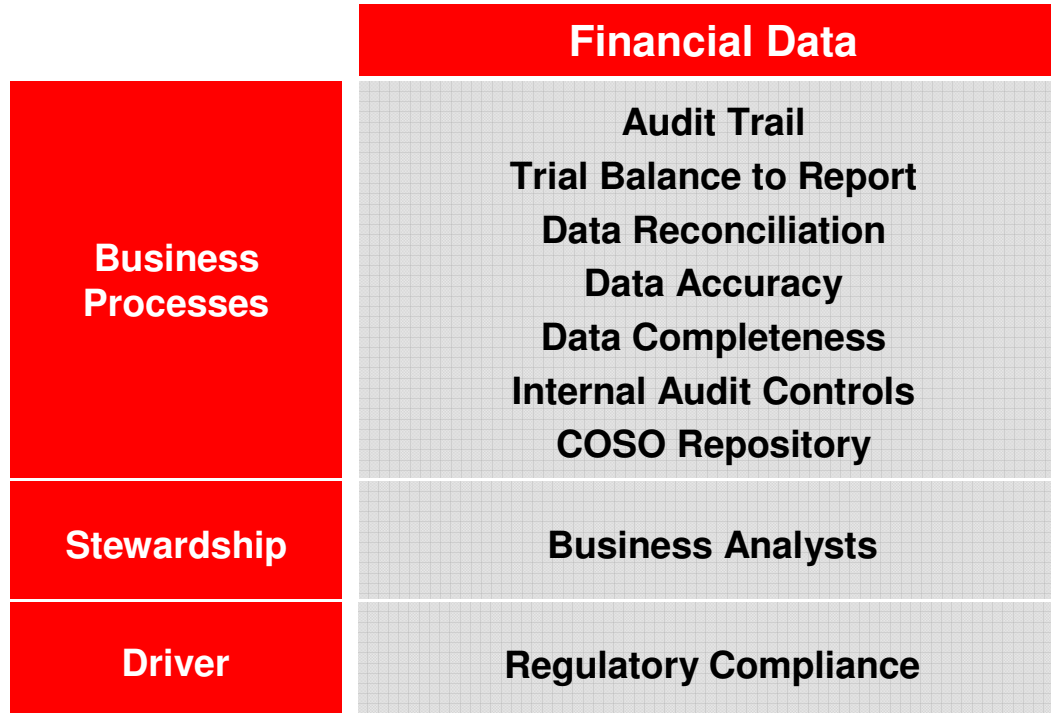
|  | Financial Data |
|---|---|
| Business Processes | Audit Trail<br>Trial Balance to Report<br>Data Reconciliation<br>Data Accuracy<br>Data Completeness<br>Internal Audit Controls<br>COSO Repository |
| Stewardship | Business Analysts |
| Driver | Regulatory Compliance |